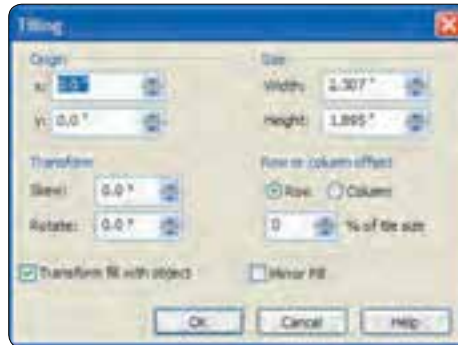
Tiling

Origin
x: 0.0"
y: 0.0"

Size
Width: 1.307"
Height: 1.895"

Transform
Skew: 0.0°
Rotate: 0.0°

Row or column offset
Row
Column
0
% of tile size

Transform fill with object
Mirror Fill

OK
Cancel
Help